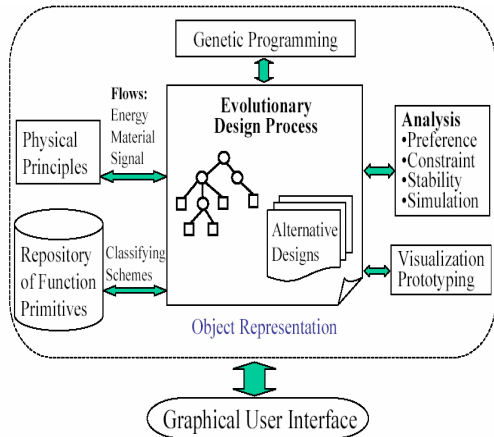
Genetic Programming

Flows:
Energy
Material
Signal

Evolutionary Design Process

Analysis
•Preference
•Constraint
•Stability
•Simulation

Physical Principles

Alternative Designs

Repository of Function Primitives

Classifying Schemes

Visualization Prototyping

Object Representation

Graphical User Interface